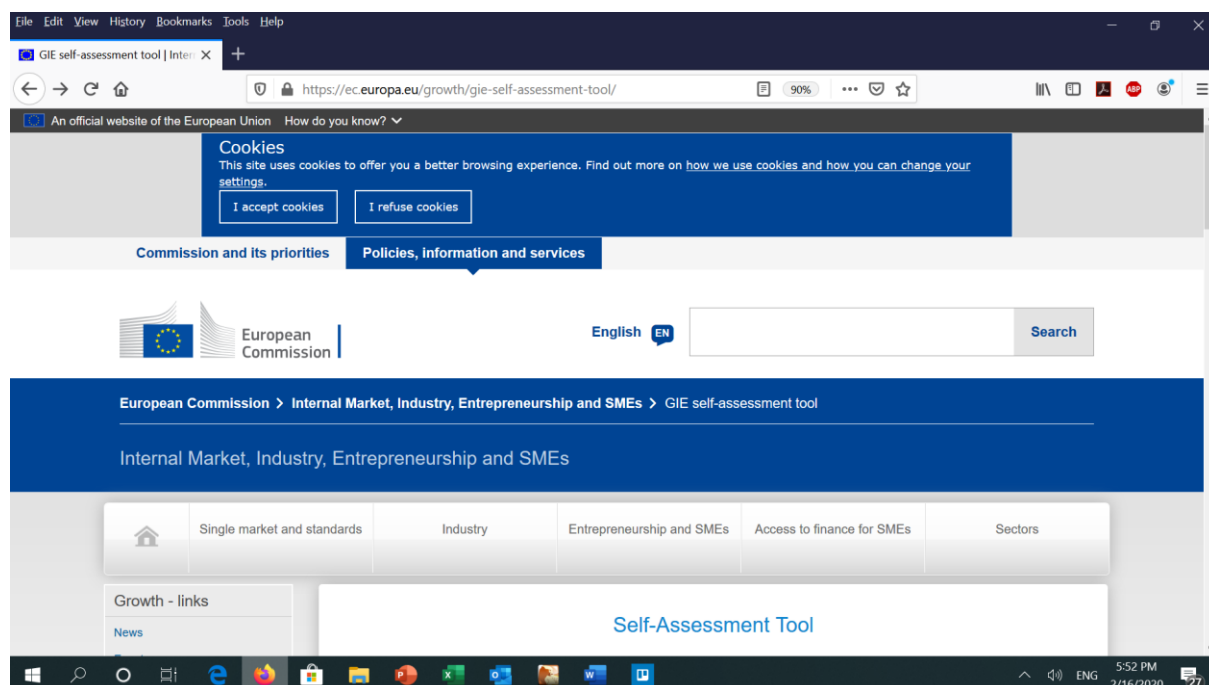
File Edit View History Bookmarks Tools Help

GIE self-assessment tool | Intern ×

https://ec.europa.eu/growth/gie-self-assessment-tool/

90%

An official website of the European Union How do you know?

Cookies
This site uses cookies to offer you a better browsing experience. Find out more on how we use cookies and how you can change your settings.

I accept cookies

I refuse cookies

Commission and its priorities

Policies, information and services

European Commission

English EN

Search

European Commission > Internal Market, Industry, Entrepreneurship and SMEs > GIE self-assessment tool

Internal Market, Industry, Entrepreneurship and SMEs

Single market and standards | Industry | Entrepreneurship and SMEs | Access to finance for SMEs | Sectors

Growth - links

News

Self-Assessment Tool

ENG 5:52 PM 2/16/2020 27